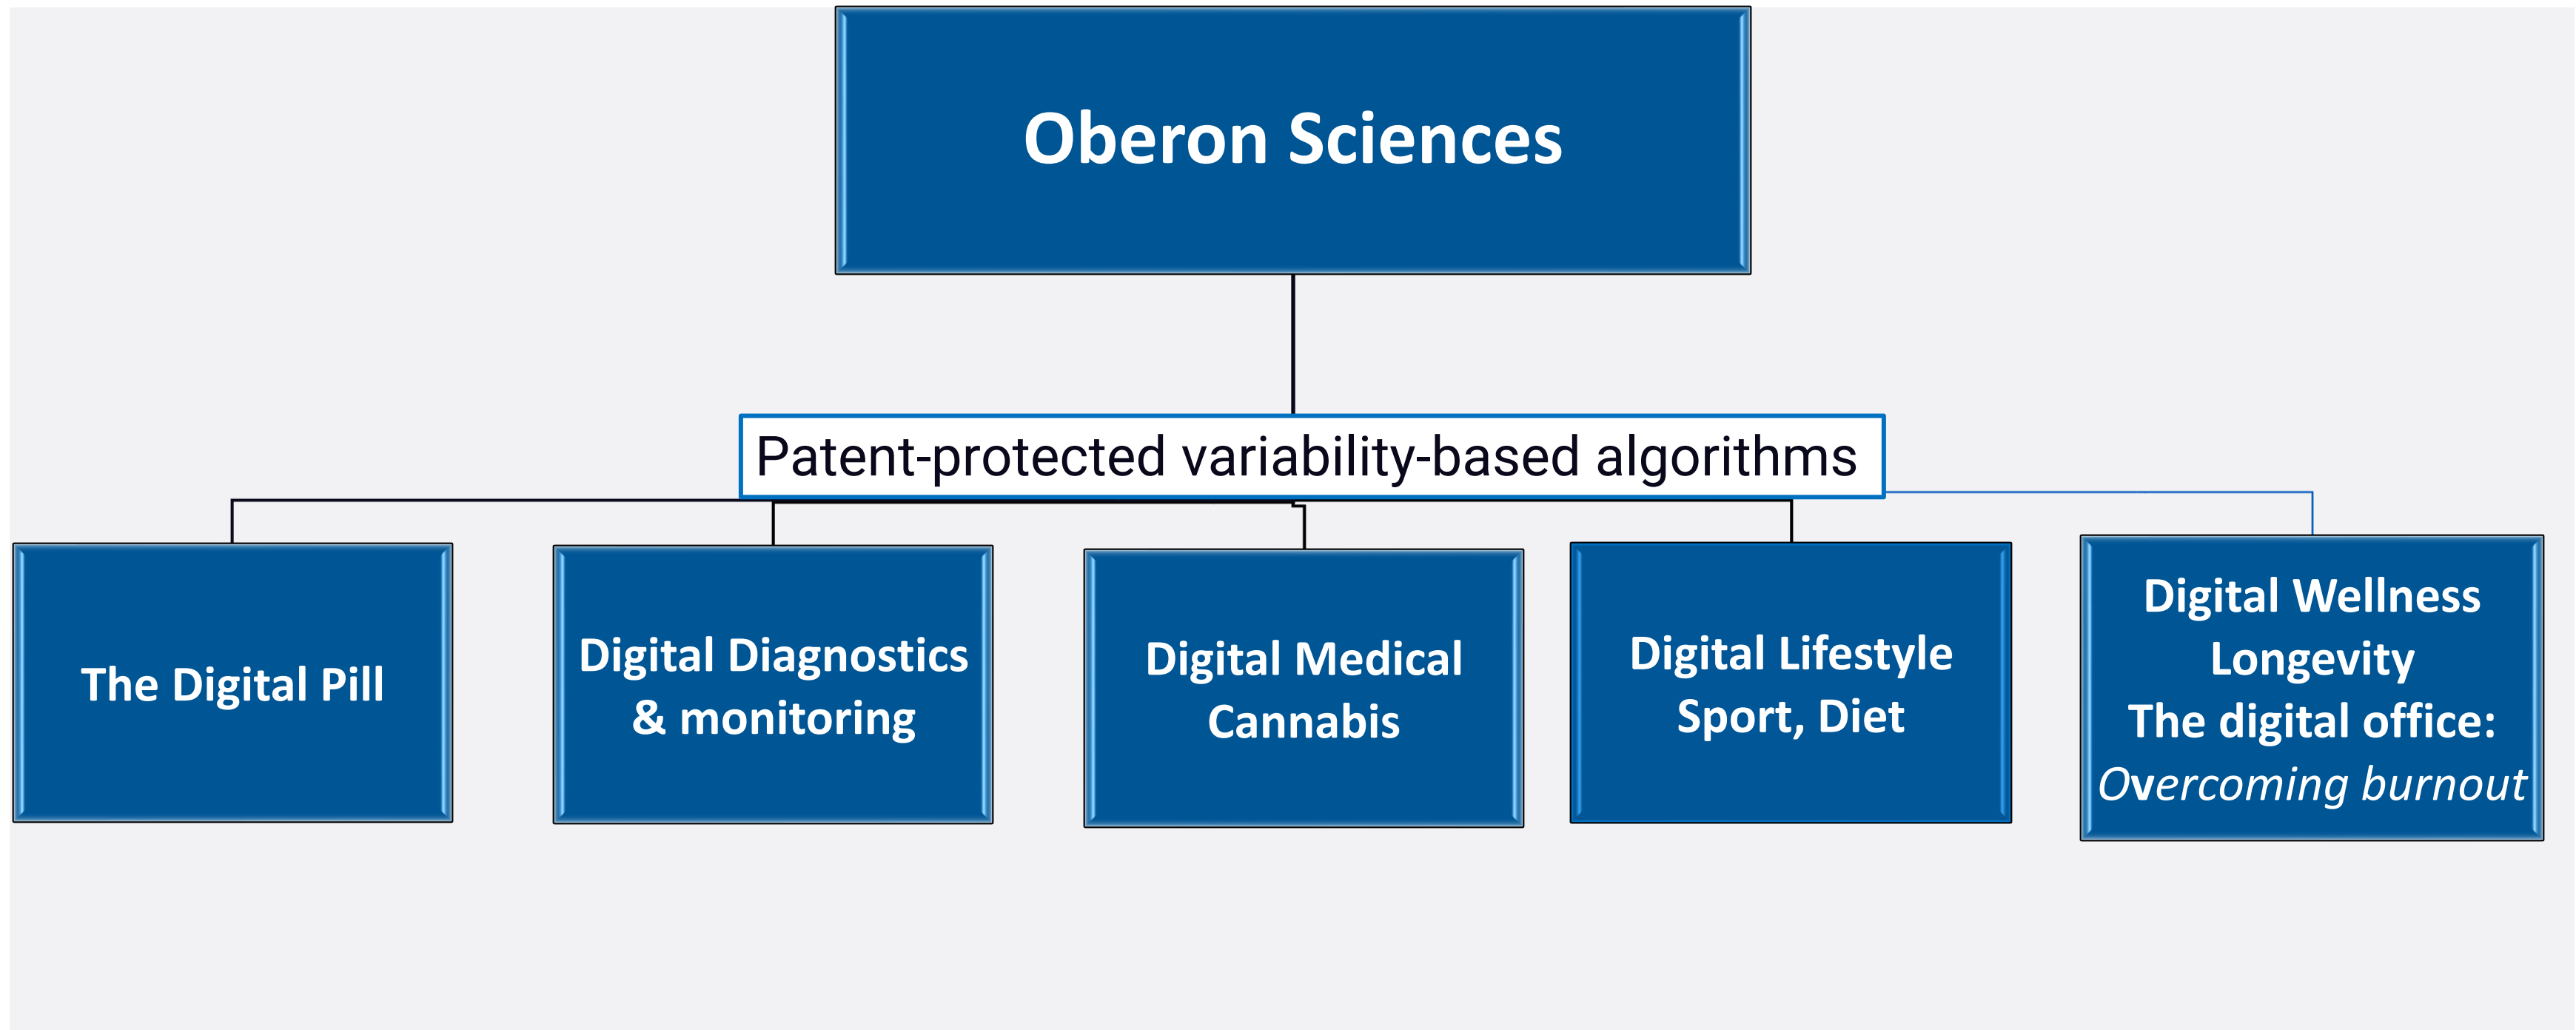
Oberon Sciences

Patent-protected variability-based algorithms

The Digital Pill

Digital Diagnostics & monitoring

Digital Medical Cannabis

Digital Lifestyle Sport, Diet

Digital Wellness Longevity The digital office: *Overcoming burnout*